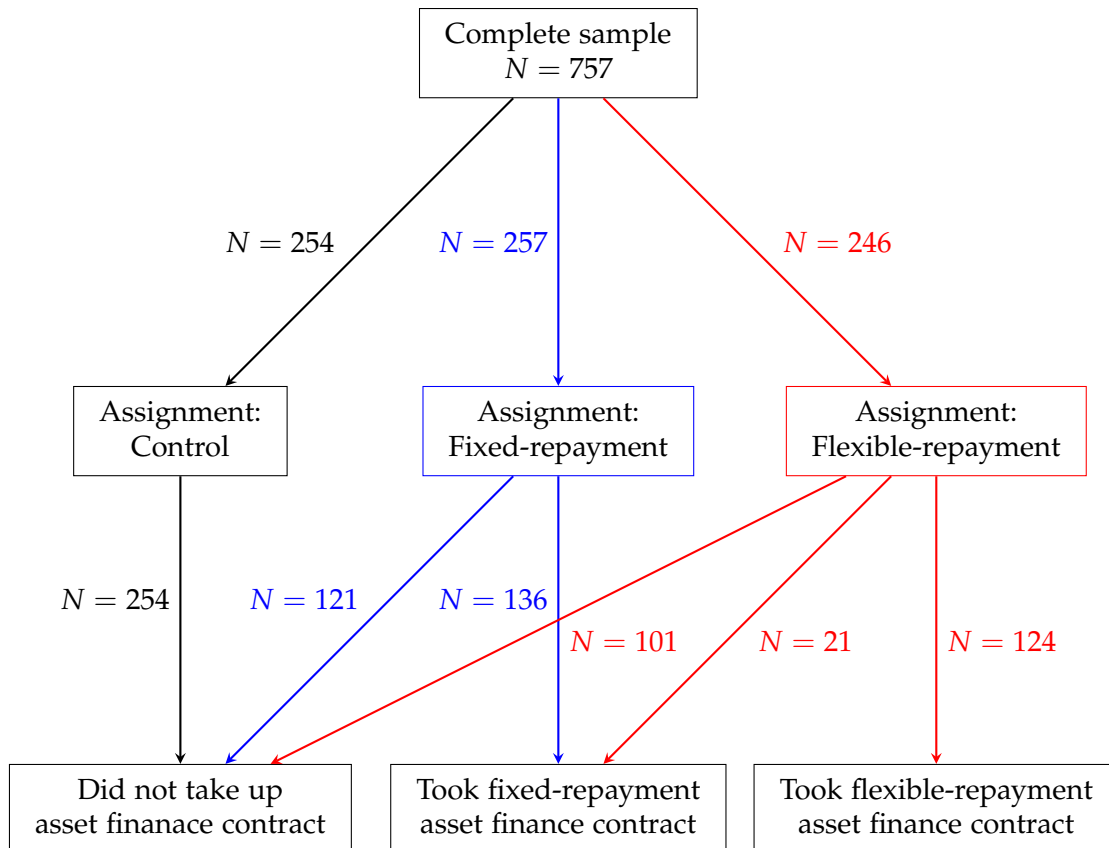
Complete sample
$N = 757$

$N = 254$

$N = 257$

$N = 246$

Assignment:
Control

Assignment:
Fixed-repayment

Assignment:
Flexible-repayment

$N = 254$

$N = 121$

$N = 136$

$N = 101$

$N = 21$

$N = 124$

Did not take up
asset finanace contract

Took fixed-repayment
asset finance contract

Took flexible-repayment
asset finance contract